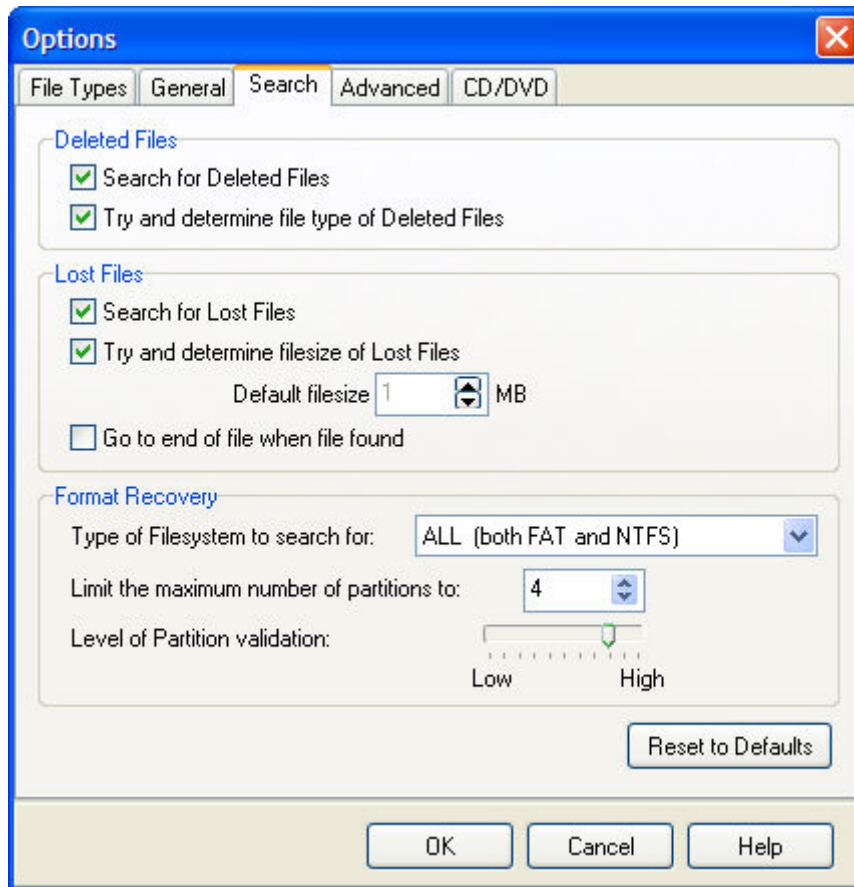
Options

File Types | General | Search | Advanced | CD/DVD

Deleted Files

Search for Deleted Files

Try and determine file type of Deleted Files

Lost Files

Search for Lost Files

Try and determine filesize of Lost Files

Default filesize 1 MB

Go to end of file when file found

Format Recovery

Type of Filesystem to search for: ALL (both FAT and NTFS)

Limit the maximum number of partitions to: 4

Level of Partition validation:

Low High

Reset to Defaults

OK Cancel Help